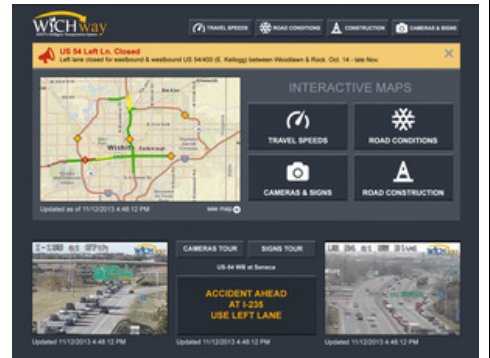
WICHway

TRAVEL SPEEDS
ROAD CONDITIONS
CONSTRUCTION
CAMERAS & SIGNS

US 54 Left Ln. Closed
Left lane closed for eastbound & westbound US 54/400 (E. Kellogg) between Woodlawn & Rock. Oct. 14 - late Nov.

Wichita

Updated as of 11/12/2013 4:48:12 PM
see map

INTERACTIVE MAPS

TRAVEL SPEEDS
ROAD CONDITIONS
CAMERAS & SIGNS
ROAD CONSTRUCTION

I-135 at 47th

Updated 11/12/2013 4:48:12 PM

CAMERAS TOUR
SIGNS TOUR

US-54 WB at Seneca

ACCIDENT AHEAD
AT I-235
USE LEFT LANE

Updated 11/12/2013 4:48:12 PM

US 54 at 31st

Updated 11/12/2013 4:48:12 PM